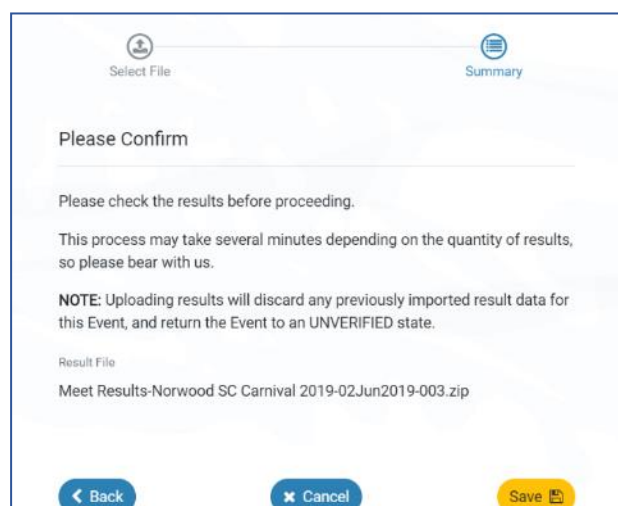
Select File

Summary

Please Confirm

Please check the results before proceeding.

This process may take several minutes depending on the quantity of results, so please bear with us.

NOTE: Uploading results will discard any previously imported result data for this Event, and return the Event to an UNVERIFIED state.

Result File

Meet Results-Norwood SC Carnival 2019-02Jun2019-003.zip

Back

Cancel

Save